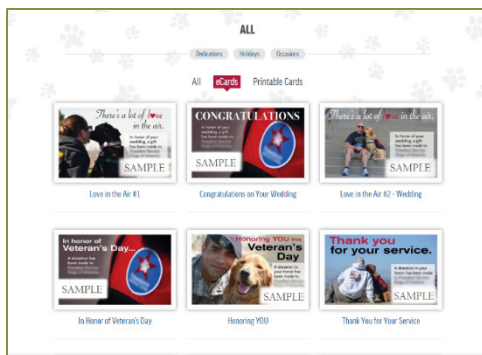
ALL

Dedications Holidays Occasions

All eCards Printable Cards

There's a lot of love in the air.
In honor of your wedding, a gift has been made to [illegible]
SAMPLE
Love in the Air #1

CONGRATULATIONS
In honor of your wedding, a gift has been made to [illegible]
SAMPLE
Congratulations on Your Wedding

There's a lot of love in the air.
In honor of your wedding, a gift has been made to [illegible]
SAMPLE
Love in the Air #2 - Wedding

In honor of Veteran's Day...
A donation has been made to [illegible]
SAMPLE
In Honor of Veteran's Day

Honoring YOU this Veteran's Day
A donation in your honor has been made to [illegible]
SAMPLE
Honoring YOU

Thank you for your service.
A donation in your honor has been made to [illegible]
SAMPLE
Thank You for Your Service